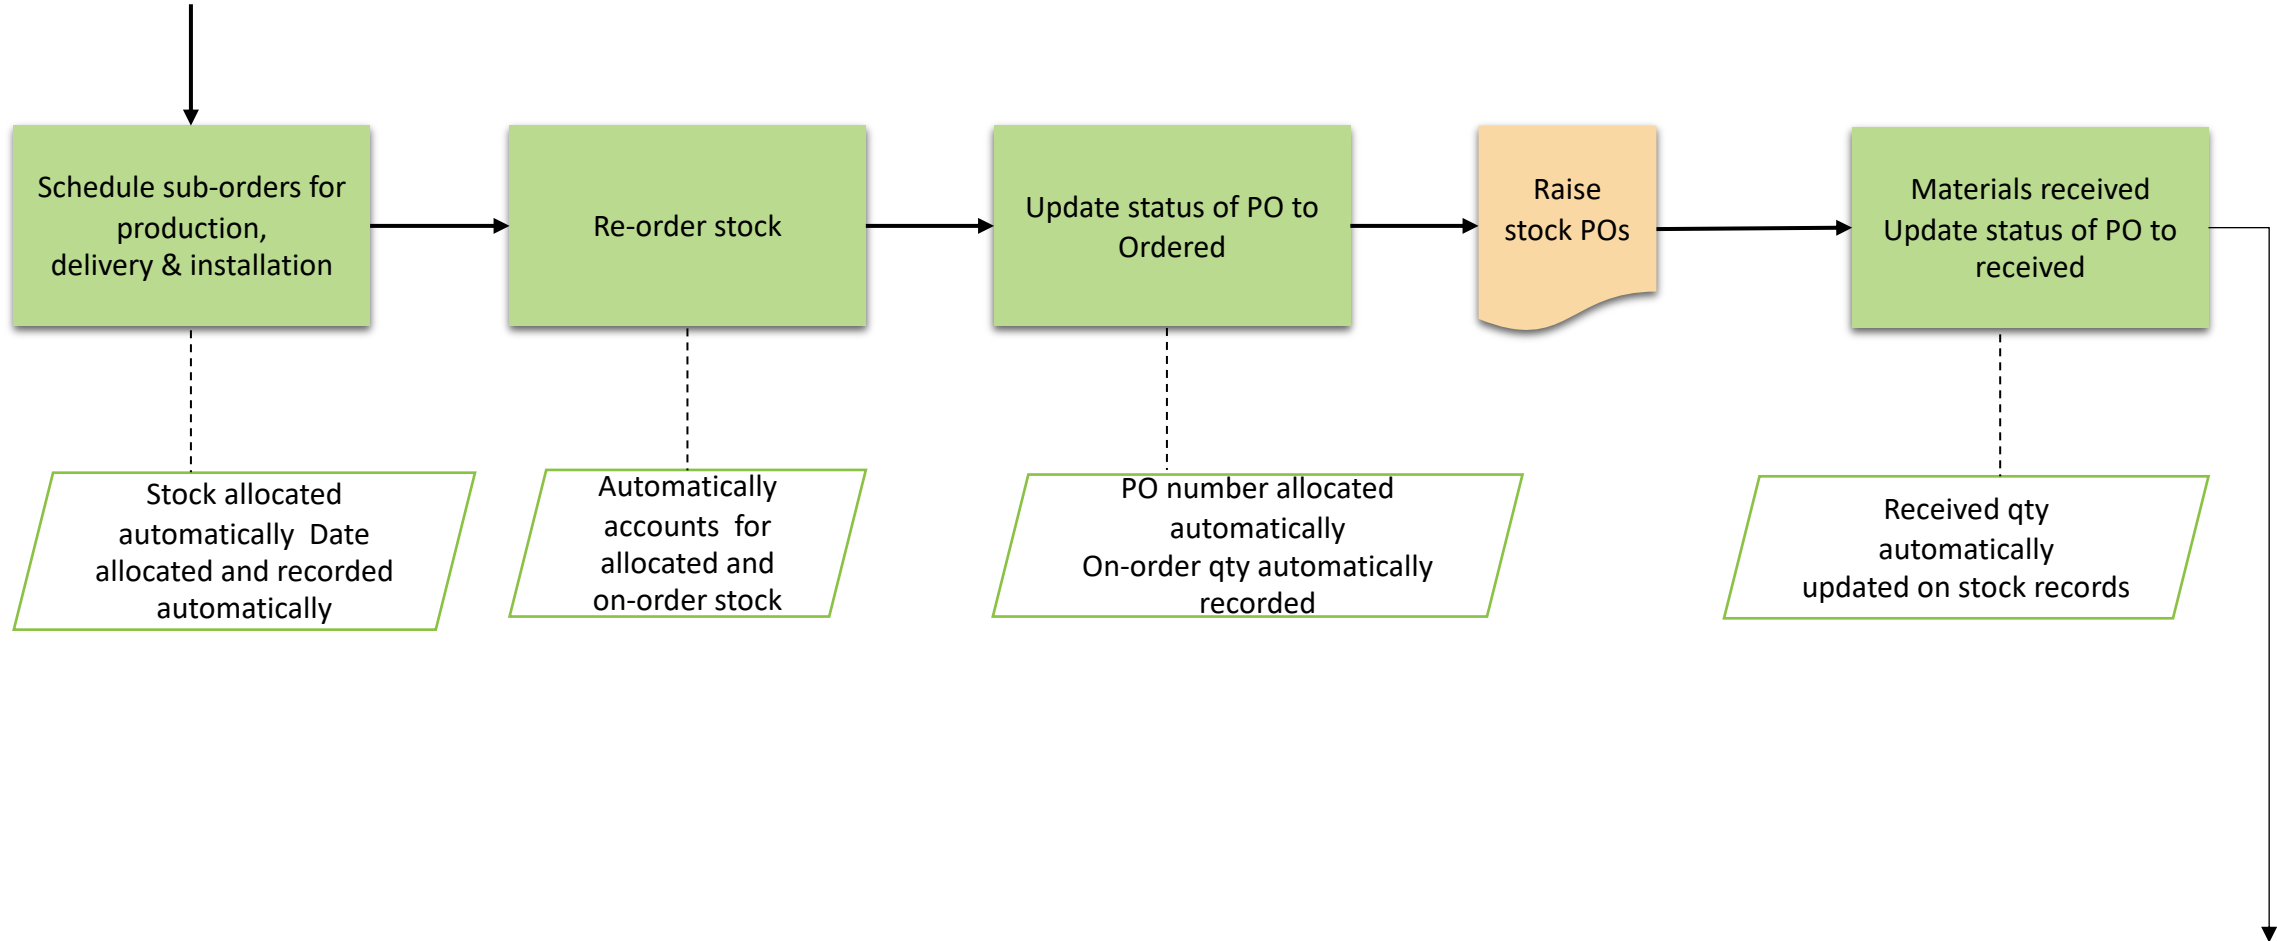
Schedule sub-orders for production, delivery & installation

Re-order stock

Update status of PO to Ordered

Raise stock POs

Materials received Update status of PO to received

Stock allocated automatically Date allocated and recorded automatically

Automatically accounts for allocated and on-order stock

PO number allocated automatically
On-order qty automatically recorded

Received qty automatically updated on stock records